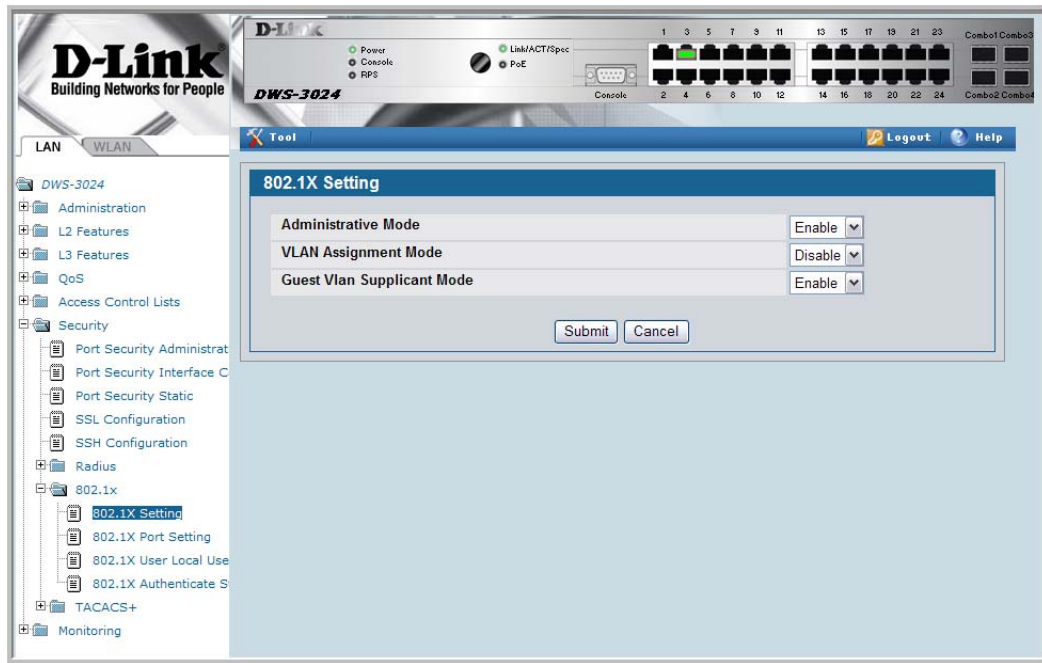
D-Link
Building Networks for People

D-Link
Power
Console
RPS
Link/ACT/Spec
PoE
DWS-3024
Console
1 3 5 7 9 11
2 4 6 8 10 12
13 15 17 19 21 23
14 16 18 20 22 24
Combo1 Combo3
Combo2 Combo4

LAN WLAN

Tool
Logout
Help

DWS-3024
Administration
L2 Features
L3 Features
QoS
Access Control Lists
Security
Port Security Administrat
Port Security Interface C
Port Security Static
SSL Configuration
SSH Configuration
Radius
802.1x
802.1X Setting
802.1X Port Setting
802.1X User Local Use
802.1X Authenticate S
TACACS+
Monitoring

802.1X Setting

| Administrative Mode | Enable |
|---|---|
| VLAN Assignment Mode | Disable |
| Guest Vlan Supplicant Mode | Enable |

Submit Cancel